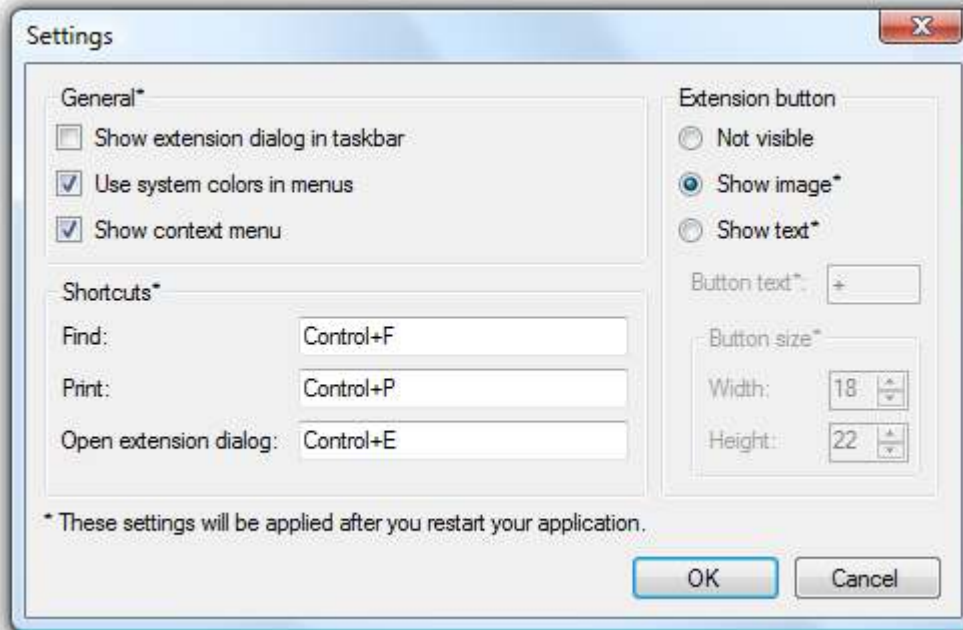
Settings

General*

Show extension dialog in taskbar

Use system colors in menus

Show context menu

Shortcuts*

Find: Control+F

Print: Control+P

Open extension dialog: Control+E

Extension button

Not visible

Show image*

Show text*

Button text*: +

Button size*

Width: 18

Height: 22

* These settings will be applied after you restart your application.

OK

Cancel